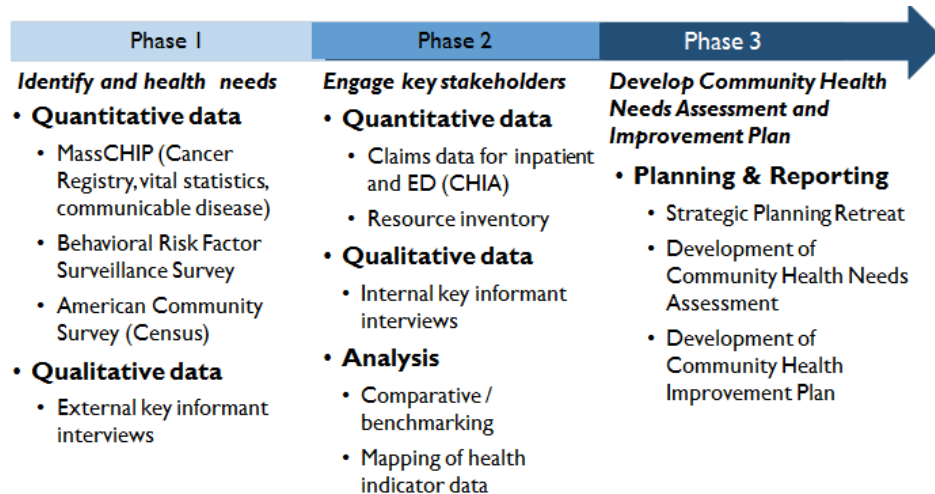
Phase 1

Identify and health needs

- Quantitative data
  - MassCHIP (Cancer Registry, vital statistics, communicable disease)
  - Behavioral Risk Factor Surveillance Survey
  - American Community Survey (Census)
- Qualitative data
  - External key informant interviews

Phase 2

Engage key stakeholders

- Quantitative data
  - Claims data for inpatient and ED (CHIA)
  - Resource inventory
- Qualitative data
  - Internal key informant interviews
- Analysis
  - Comparative / benchmarking
  - Mapping of health indicator data

Phase 3

Develop Community Health Needs Assessment and Improvement Plan

- Planning & Reporting
  - Strategic Planning Retreat
  - Development of Community Health Needs Assessment
  - Development of Community Health Improvement Plan